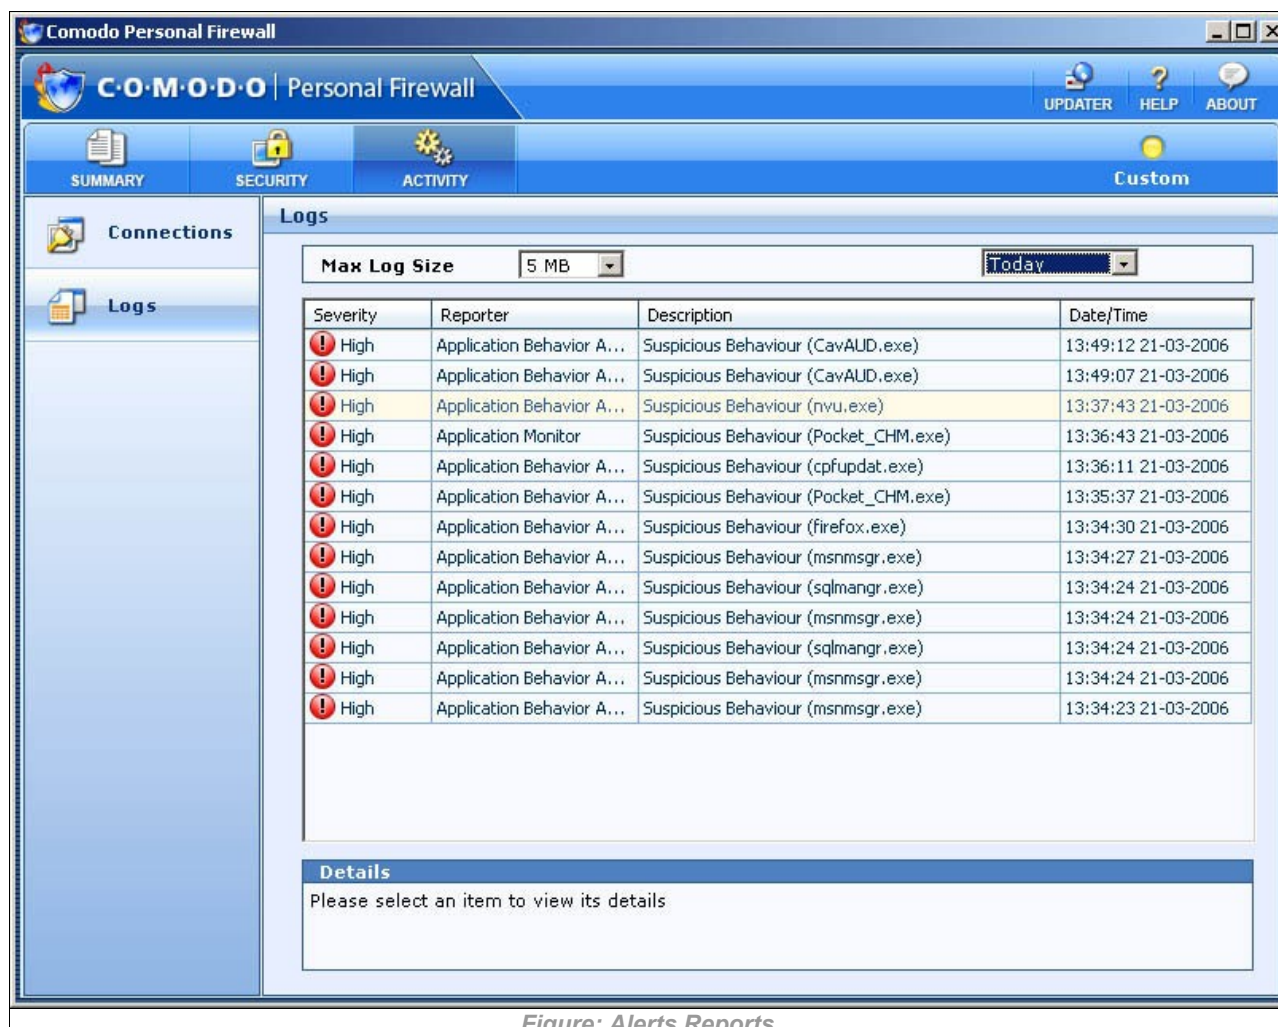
Comodo Personal Firewall

C·O·M·O·D·O | Personal Firewall

UPDATER HELP ABOUT

SUMMARY SECURITY ACTIVITY

Custom

Connections

Logs

Logs

Max Log Size 5 MB Today

| Severity | Reporter | Description | Date/Time |
|---|---|---|---|
| High | Application Behavior A... | Suspicious Behaviour (CavAUD.exe) | 13:49:12 21-03-2006 |
| High | Application Behavior A... | Suspicious Behaviour (CavAUD.exe) | 13:49:07 21-03-2006 |
| High | Application Behavior A... | Suspicious Behaviour (nvu.exe) | 13:37:43 21-03-2006 |
| High | Application Monitor | Suspicious Behaviour (Pocket_CHM.exe) | 13:36:43 21-03-2006 |
| High | Application Behavior A... | Suspicious Behaviour (cpfupdat.exe) | 13:36:11 21-03-2006 |
| High | Application Behavior A... | Suspicious Behaviour (Pocket_CHM.exe) | 13:35:37 21-03-2006 |
| High | Application Behavior A... | Suspicious Behaviour (firefox.exe) | 13:34:30 21-03-2006 |
| High | Application Behavior A... | Suspicious Behaviour (msnmsgr.exe) | 13:34:27 21-03-2006 |
| High | Application Behavior A... | Suspicious Behaviour (sqlmangr.exe) | 13:34:24 21-03-2006 |
| High | Application Behavior A... | Suspicious Behaviour (msnmsgr.exe) | 13:34:24 21-03-2006 |
| High | Application Behavior A... | Suspicious Behaviour (sqlmangr.exe) | 13:34:24 21-03-2006 |
| High | Application Behavior A... | Suspicious Behaviour (msnmsgr.exe) | 13:34:24 21-03-2006 |
| High | Application Behavior A... | Suspicious Behaviour (msnmsgr.exe) | 13:34:23 21-03-2006 |

Details

Please select an item to view its details

Figure: Alerts Reports